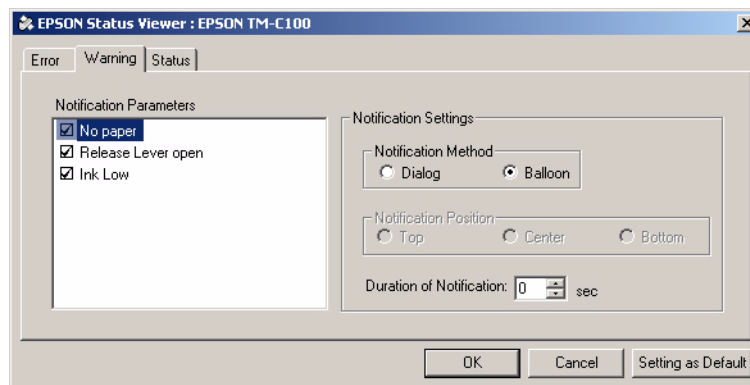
EPSON Status Viewer : EPSON TM-C100

×

Error | Warning | Status

Notification Parameters

No paper
Release Lever open
Ink Low

Notification Settings

Notification Method
Dialog
Balloon

Notification Position
Top
Center
Bottom

Duration of Notification: 0 sec

OK
Cancel
Setting as Default